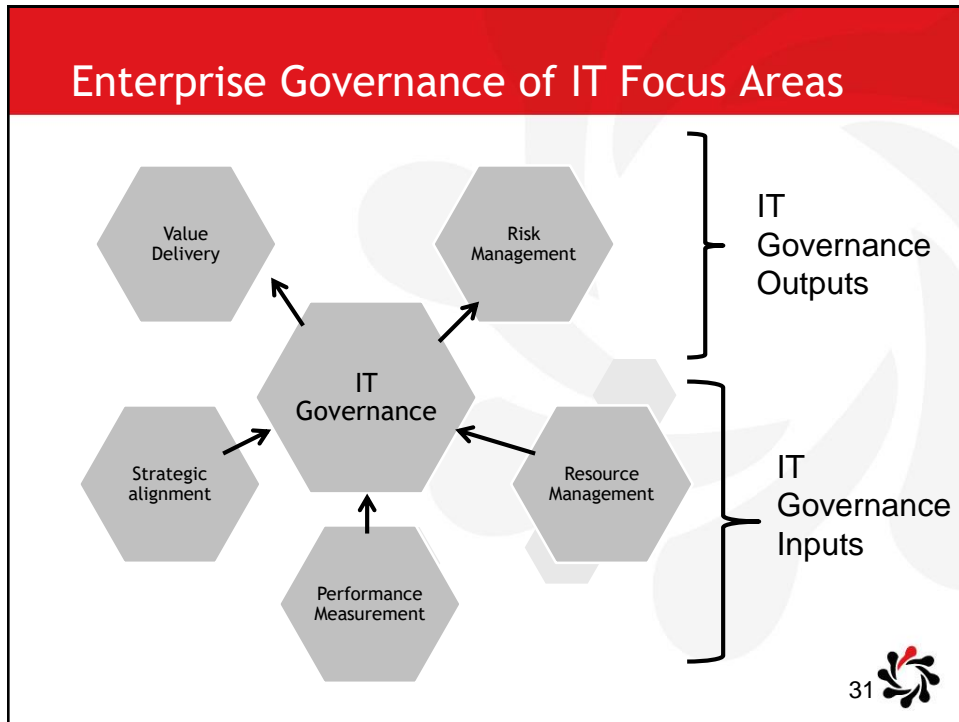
Enterprise Governance of IT Focus Areas

Value Delivery

Risk Management

IT Governance Outputs

IT Governance

Strategic alignment

Resource Management

IT Governance Inputs

Performance Measurement

31